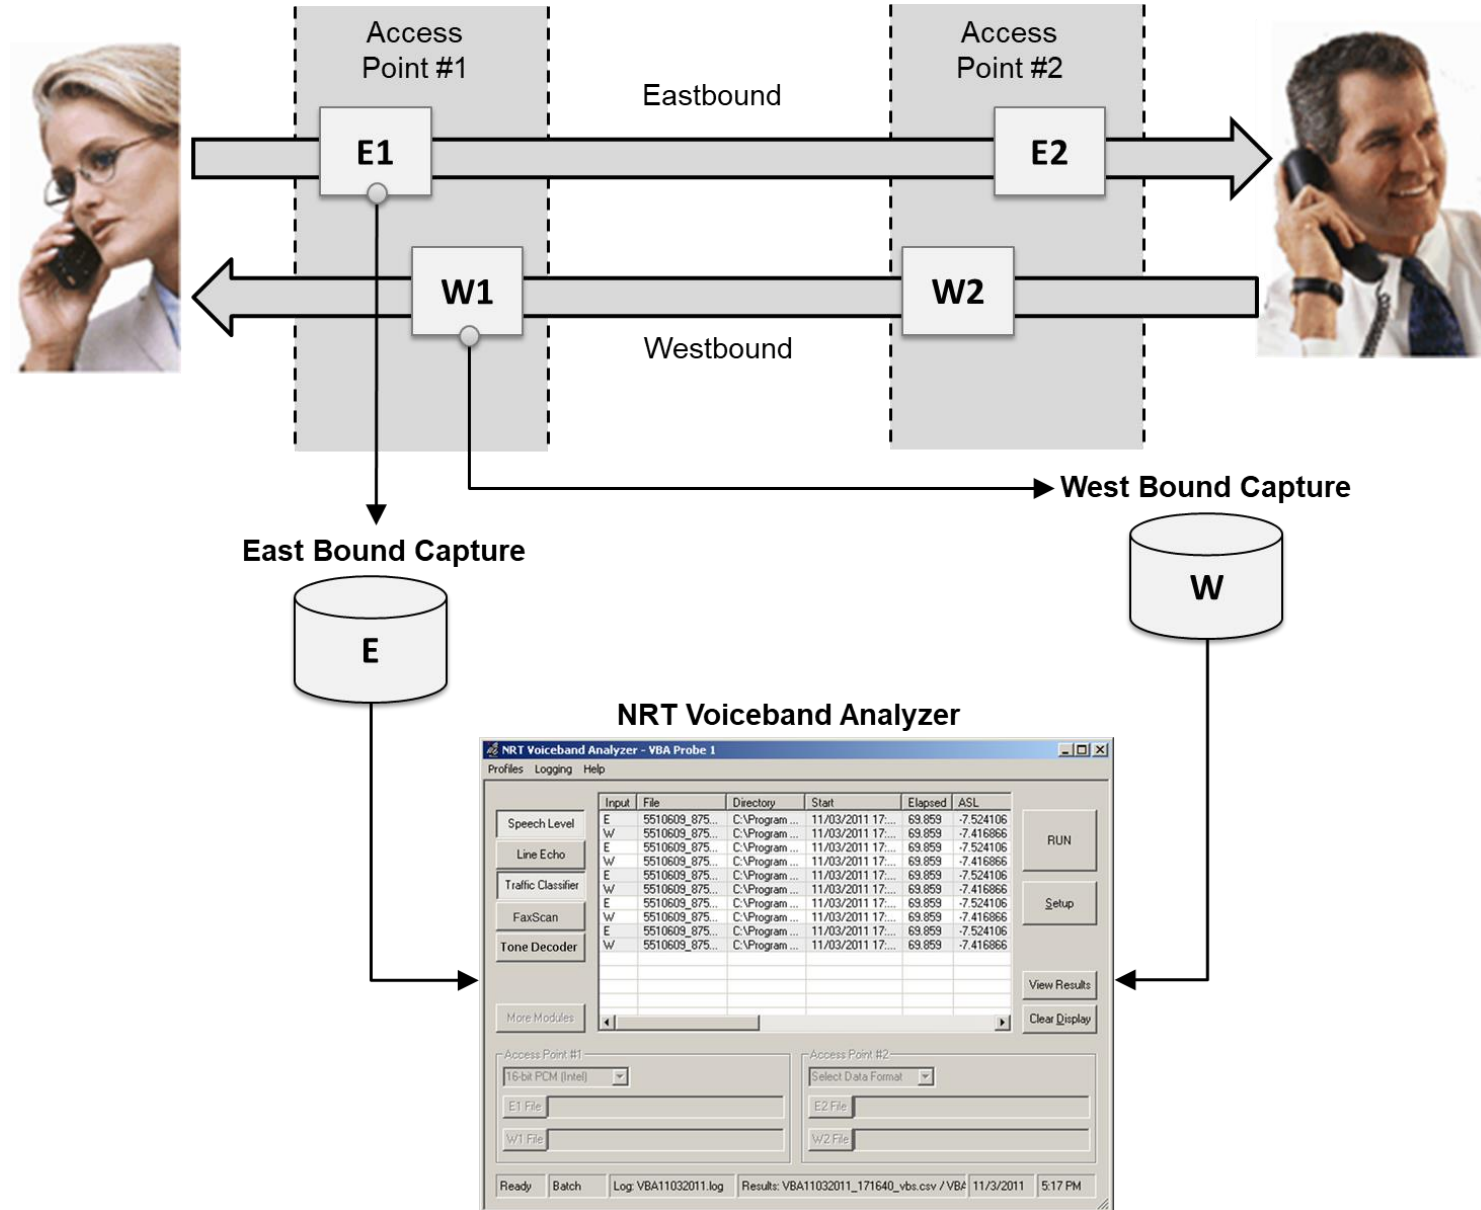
Access Point #1

Access Point #2

Eastbound

E1

E2

W1

W2

Westbound

West Bound Capture

East Bound Capture

W

E

NRT Voiceband Analyzer

NRT Voiceband Analyzer - VBA Probe 1

Profiles Logging Help

Speech Level

Line Echo

Traffic Classifier

FaxScan

Tone Decoder

More Modules

| Input | File | Directory | Start | Elapsed | ASL |
|---|---|---|---|---|---|
| E | 5510609_875... | C:\Program ... | 11/03/2011 17:... | 69.859 | -7.524106 |
| W | 5510609_875... | C:\Program ... | 11/03/2011 17:... | 69.859 | -7.416866 |
| E | 5510609_875... | C:\Program ... | 11/03/2011 17:... | 69.859 | -7.524106 |
| W | 5510609_875... | C:\Program ... | 11/03/2011 17:... | 69.859 | -7.416866 |
| E | 5510609_875... | C:\Program ... | 11/03/2011 17:... | 69.859 | -7.524106 |
| W | 5510609_875... | C:\Program ... | 11/03/2011 17:... | 69.859 | -7.416866 |
| E | 5510609_875... | C:\Program ... | 11/03/2011 17:... | 69.859 | -7.524106 |
| W | 5510609_875... | C:\Program ... | 11/03/2011 17:... | 69.859 | -7.416866 |
| E | 5510609_875... | C:\Program ... | 11/03/2011 17:... | 69.859 | -7.524106 |
| W | 5510609_875... | C:\Program ... | 11/03/2011 17:... | 69.859 | -7.416866 |

RUN

Setup

View Results

Clear Display

Access Point #1

16-bit PCM (Intel)

E1 File

W1 File

Access Point #2

Select Data Format

E2 File

W2 File

Ready | Batch | Log: VBA11032011.log | Results: VBA11032011_171640_vbs.csv / VBA | 11/3/2011 | 5:17 PM